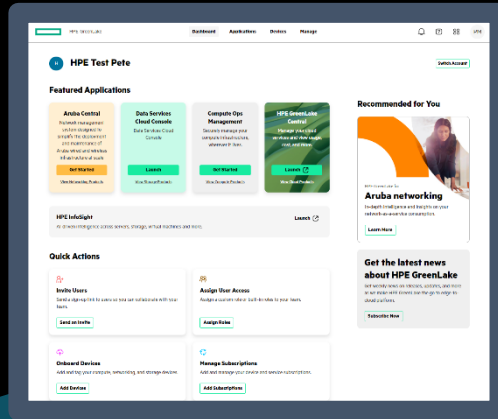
HPE GreenLake

Dashboard Applications Devices Manage

HPE Test Pete

Switch Account

Featured Applications

Aruba Central
Network management solution designed to simplify the deployment and maintenance of Aruba wired and wireless infrastructure at scale.
Get Started
View Networking Products

Data Services Cloud Console
Data Services Cloud Console
Launch
View Storage Products

Compute Ops Management
Securely manage your compute infrastructure, wherever it lives.
Get Started
View Compute Products

HPE GreenLake Central
Manage your cloud services and view usage, cost, and more.
Launch
View Cloud Products

HPE InfoSight
AI-driven intelligence across servers, storage, virtual machines and more.
Launch

Quick Actions

Invite Users
Send a sign-up link to users so they can collaborate with your team.
Send an Invite

Assign User Access
Assign a custom role to built-in roles to your team.
Assign Roles

Onboard Devices
Add and bring your compute, networking, and storage devices.
Add Devices

Manage Subscriptions
Add and manage your device and service subscriptions.
Add Subscriptions

Recommended for You

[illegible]
Aruba networking
In-depth intelligence and insights on your network-as-a-service consumption.
Learn More

Get the latest news about HPE GreenLake
Get weekly news on releases, updates, and more in our Substack to stay in the loop on edge-to-cloud platform.
Subscribe Now